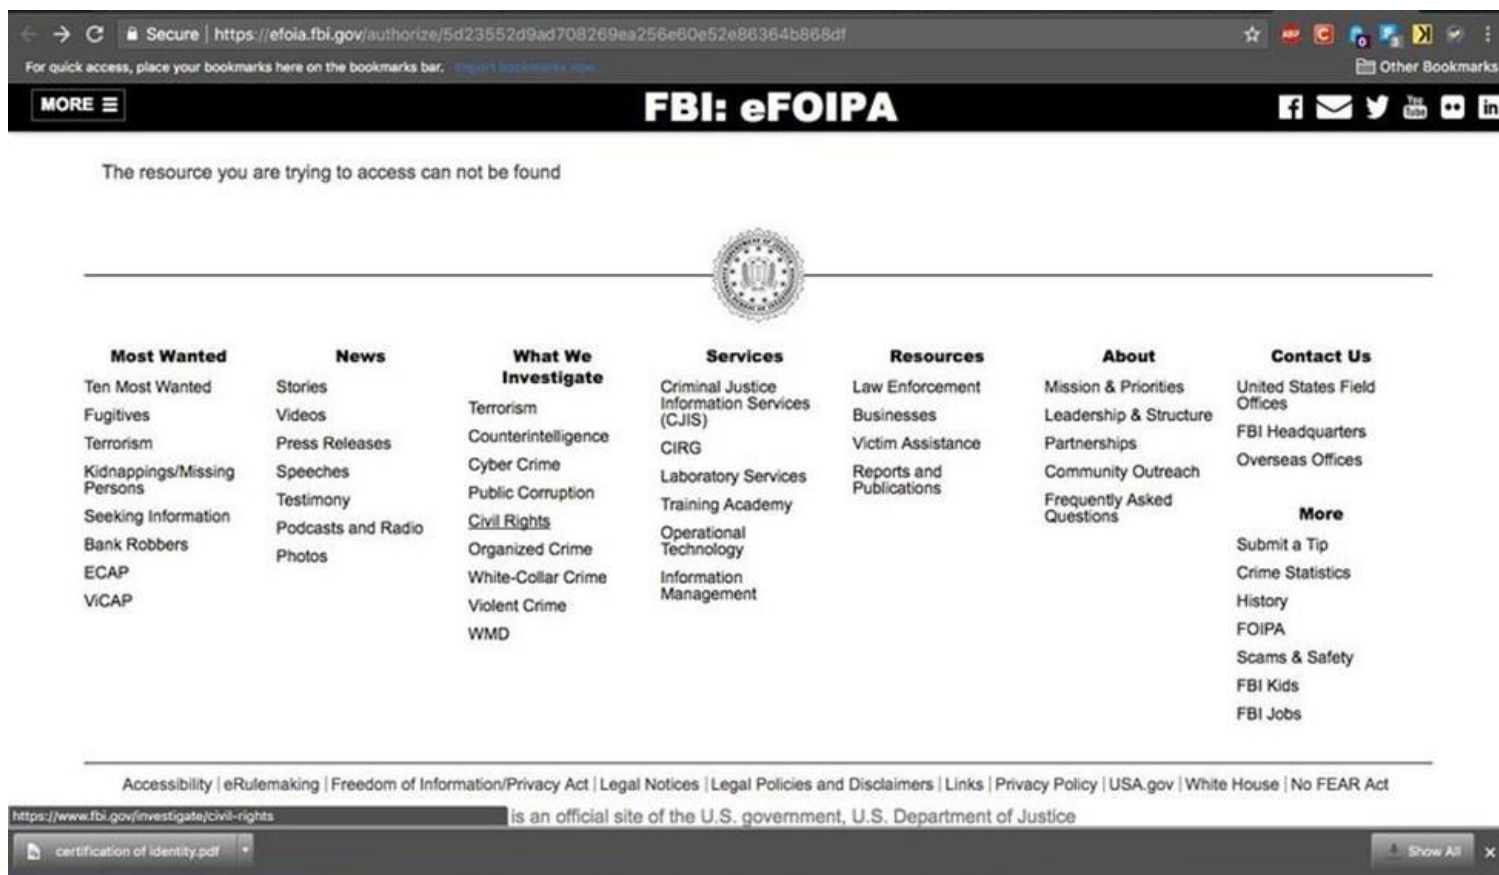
Secure | https://efoia.fbi.gov/authorize/5d23552d9ad708269ea256e60e52e86364b868df

For quick access, place your bookmarks here on the bookmarks bar. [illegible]

Other Bookmarks

MORE

FBI: eFOIPA

The resource you are trying to access can not be found

Most Wanted
Ten Most Wanted
Fugitives
Terrorism
Kidnappings/Missing Persons
Seeking Information
Bank Robbers
ECAP
ViCAP

News
Stories
Videos
Press Releases
Speeches
Testimony
Podcasts and Radio
Photos

What We Investigate
Terrorism
Counterintelligence
Cyber Crime
Public Corruption
Civil Rights
Organized Crime
White-Collar Crime
Violent Crime
WMD

Services
Criminal Justice Information Services (CJIS)
CIRG
Laboratory Services
Training Academy
Operational Technology
Information Management

Resources
Law Enforcement
Businesses
Victim Assistance
Reports and Publications

About
Mission & Priorities
Leadership & Structure
Partnerships
Community Outreach
Frequently Asked Questions

Contact Us
United States Field Offices
FBI Headquarters
Overseas Offices

More
Submit a Tip
Crime Statistics
History
FOIPA
Scams & Safety
FBI Kids
FBI Jobs

Accessibility | eRulemaking | Freedom of Information/Privacy Act | Legal Notices | Legal Policies and Disclaimers | Links | Privacy Policy | USA.gov | White House | No FEAR Act

https://www.fbi.gov/investigate/civil-rights

is an official site of the U.S. government, U.S. Department of Justice

certification of identity.pdf

Show All